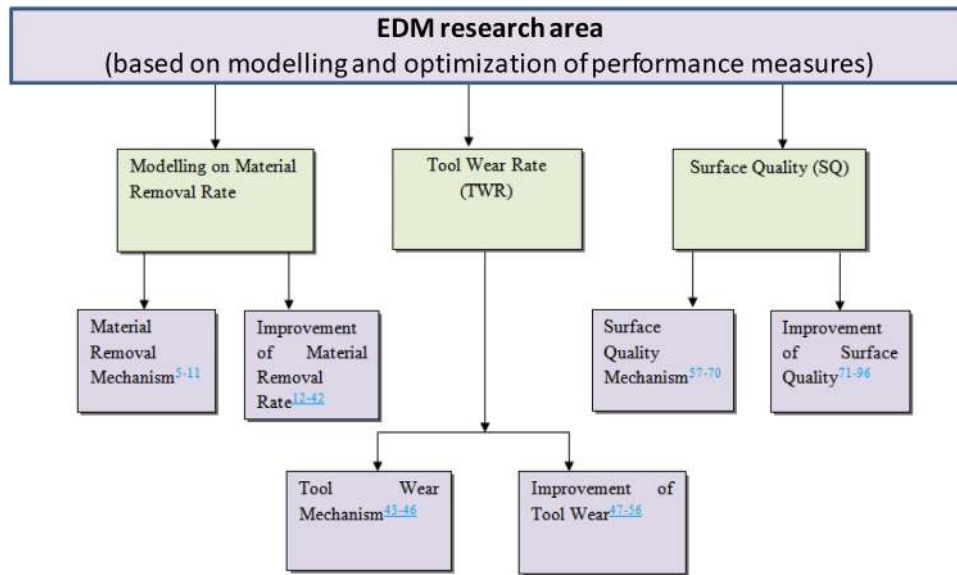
EDM research area
(based on modelling and optimization of performance measures)

Modelling on Material Removal Rate

Tool Wear Rate (TWR)

Surface Quality (SQ)

Material Removal Mechanism$^{5-11}$

Improvement of Material Removal Rate$^{12-42}$

Surface Quality Mechanism$^{57-70}$

Improvement of Surface Quality$^{71-96}$

Tool Wear Mechanism$^{43-46}$

Improvement of Tool Wear$^{47-56}$